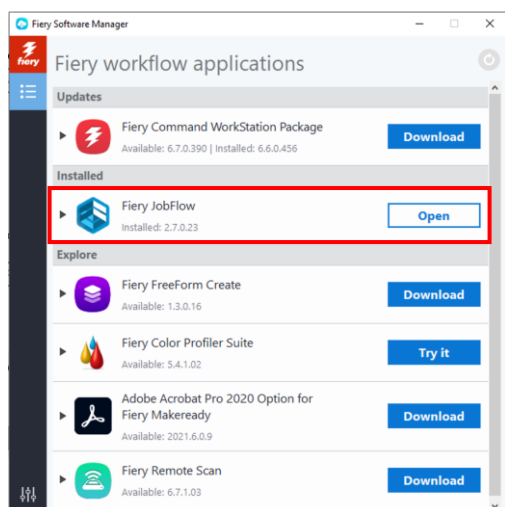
Fiery Software Manager

fiery

Fiery workflow applications

Updates

Fiery Command WorkStation Package
Available: 6.7.0.390 | Installed: 6.6.0.456
Download

Installed

Fiery JobFlow
Installed: 2.7.0.23
Open

Explore

Fiery FreeForm Create
Available: 1.3.0.16
Download

Fiery Color Profiler Suite
Available: 5.4.1.02
Try it

Adobe Acrobat Pro 2020 Option for Fiery Makeready
Available: 2021.6.0.9
Download

Fiery Remote Scan
Available: 6.7.1.03
Download